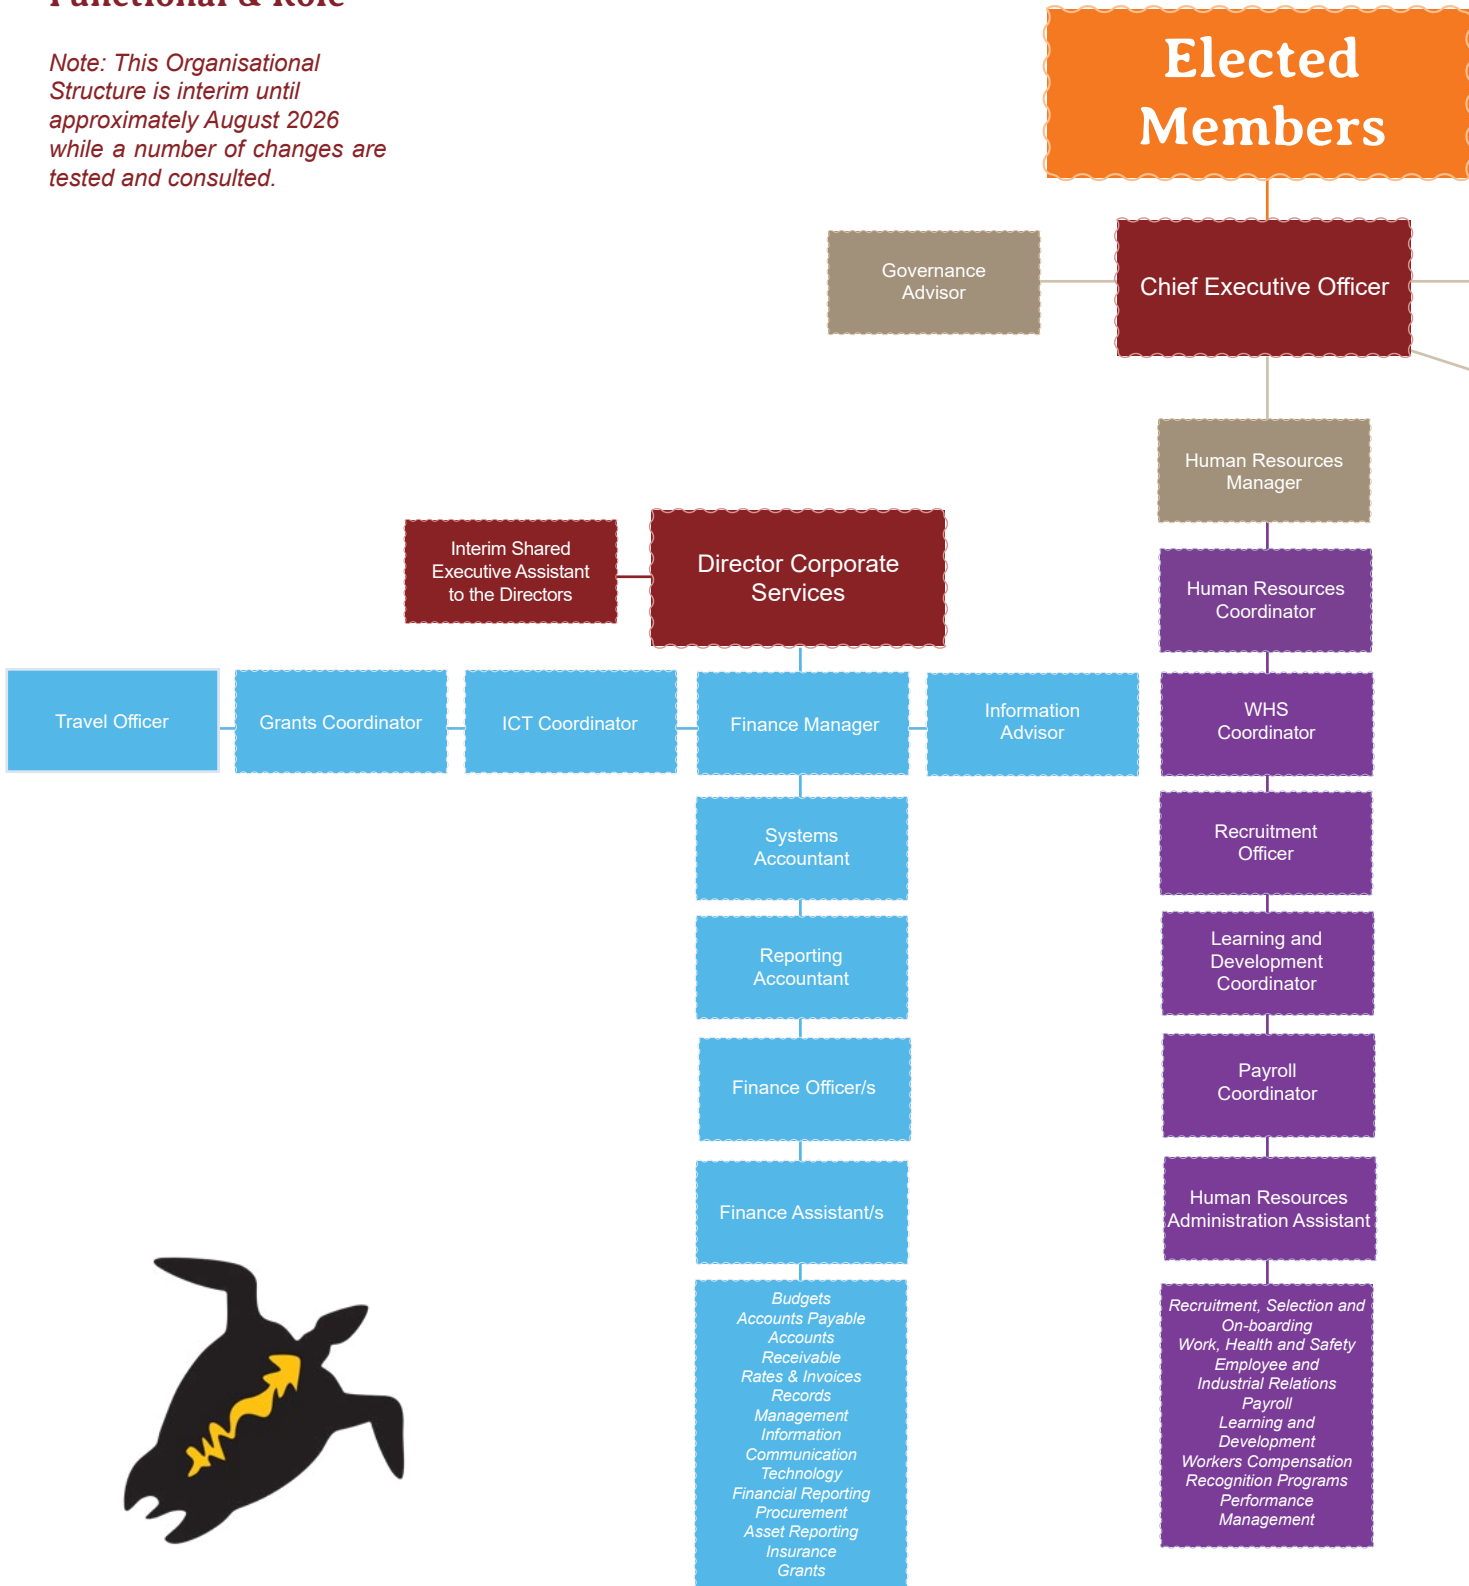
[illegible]

Note: This Organisational Structure is interim until approximately August 2026 while a number of changes are tested and consulted.

Elected Members

Governance Advisor

Chief Executive Officer

Human Resources Manager

Interim Shared Executive Assistant to the Directors

Director Corporate Services

Human Resources Coordinator

Travel Officer

Grants Coordinator

ICT Coordinator

Finance Manager

Information Advisor

WHS Coordinator

Systems Accountant

Recruitment Officer

Reporting Accountant

Learning and Development Coordinator

Finance Officer/s

Payroll Coordinator

Finance Assistant/s

Human Resources Administration Assistant

Budgets
Accounts Payable
Accounts Receivable
Rates & Invoices
Records Management
Information Communication Technology
Financial Reporting
Procurement
Asset Reporting
Insurance
Grants

Recruitment, Selection and On-boarding
Work, Health and Safety
Employee and Industrial Relations
Payroll
Learning and Development
Workers Compensation
Recognition Programs
Performance Management